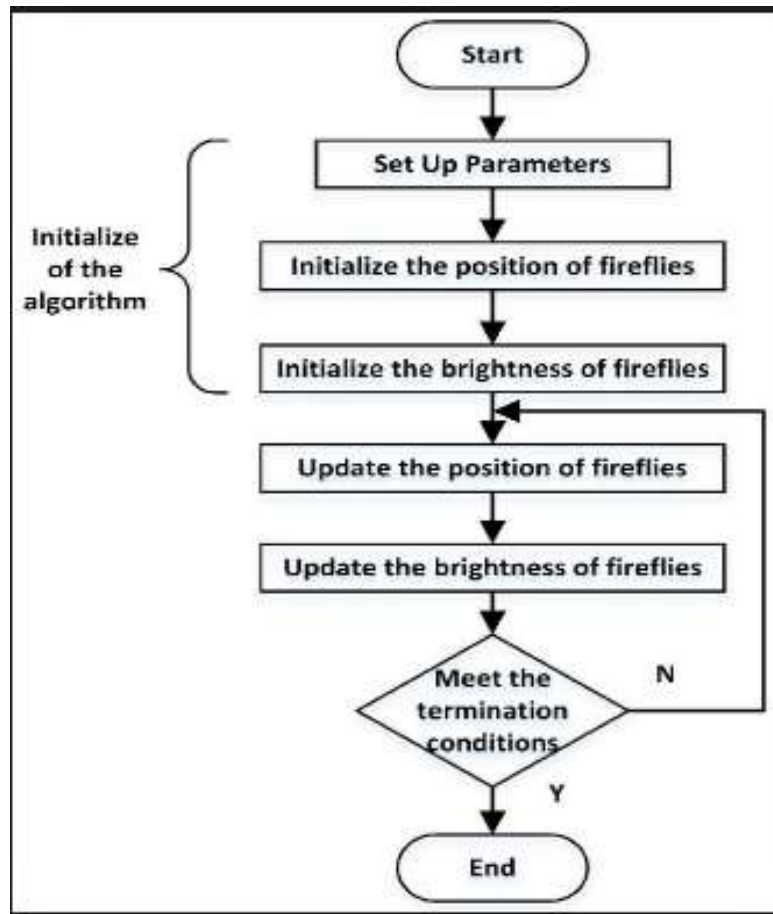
Start

Set Up Parameters

Initialize of the algorithm

Initialize the position of fireflies

Initialize the brightness of fireflies

Update the position of fireflies

Update the brightness of fireflies

Meet the termination conditions

N

Y

End